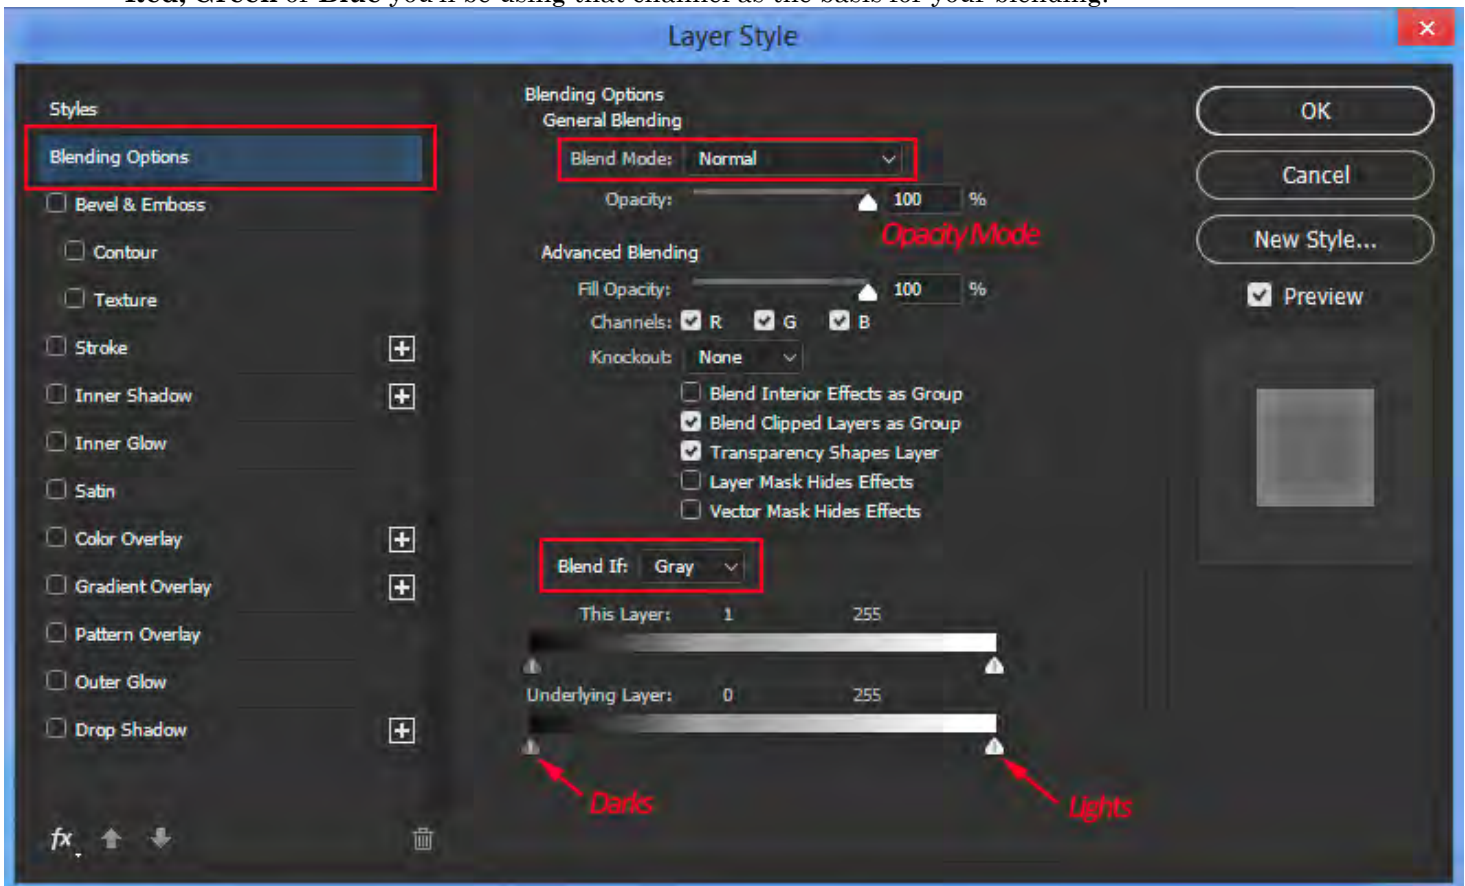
Layer Style

Styles
Blending Options
Bevel & Emboss
Contour
Texture
Stroke
Inner Shadow
Inner Glow
Satin
Color Overlay
Gradient Overlay
Pattern Overlay
Outer Glow
Drop Shadow

fx

Blending Options
General Blending
Blend Mode: Normal
Opacity: 100 %
Opacity Mode

Advanced Blending
Fill Opacity: 100 %
Channels: R G B
Knockout: None
Blend Interior Effects as Group
Blend Clipped Layers as Group
Transparency Shapes Layer
Layer Mask Hides Effects
Vector Mask Hides Effects

Blend If: Gray
This Layer: 1 255
Underlying Layer: 0 255
Darks
Lights

OK
Cancel
New Style...
Preview